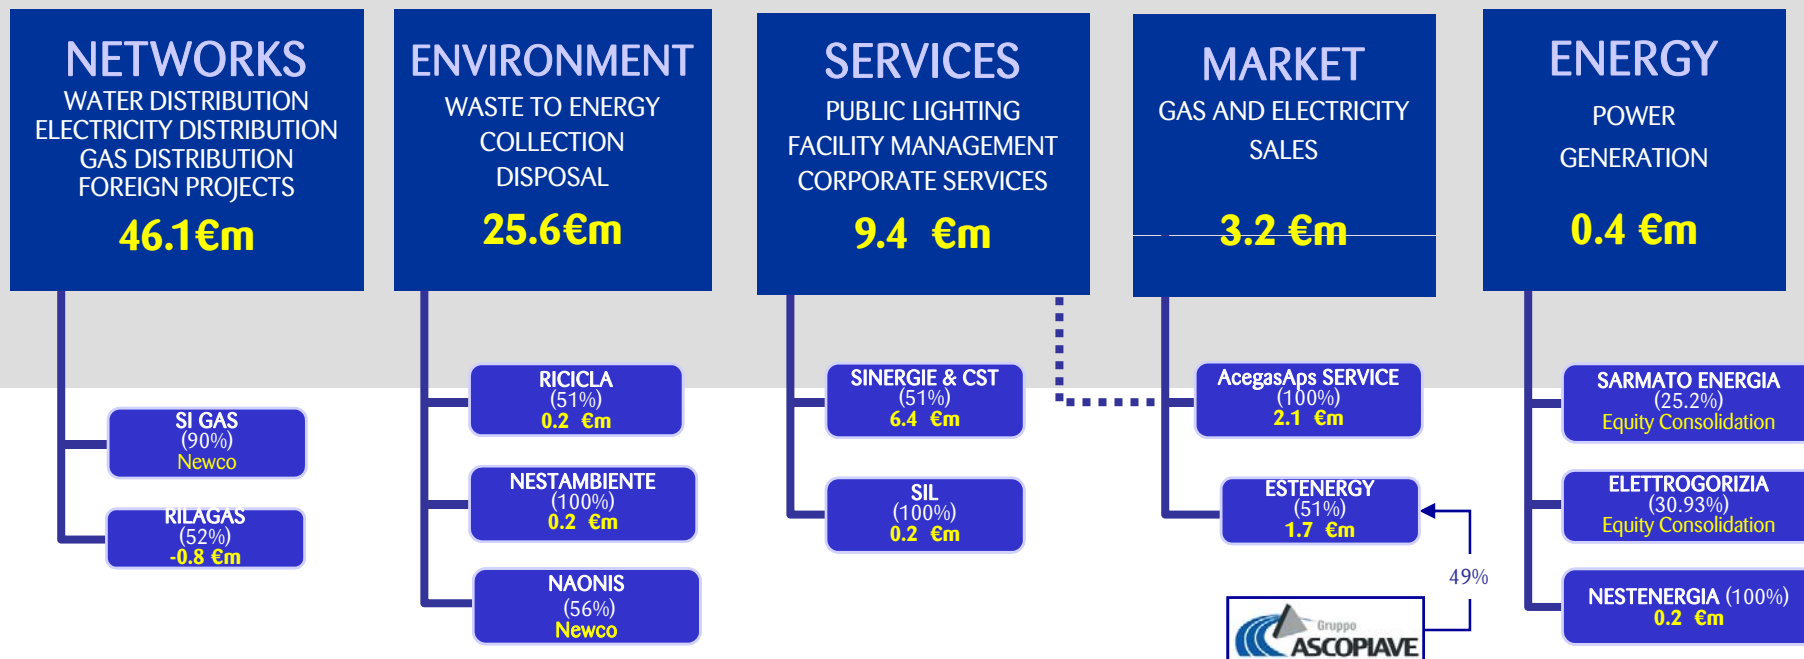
NETWORKS
WATER DISTRIBUTION
ELECTRICITY DISTRIBUTION
GAS DISTRIBUTION
FOREIGN PROJECTS
46.1€m

ENVIRONMENT
WASTE TO ENERGY
COLLECTION
DISPOSAL
25.6€m

SERVICES
PUBLIC LIGHTING
FACILITY MANAGEMENT
CORPORATE SERVICES
9.4 €m

MARKET
GAS AND ELECTRICITY
SALES
3.2 €m

ENERGY
POWER
GENERATION
0.4 €m

SI GAS
(90%)
Newco

RILAGAS
(52%)
-0.8 €m

RICICLA
(51%)
0.2 €m

NESTAMBIENTE
(100%)
0.2 €m

NAONIS
(56%)
Newco

SINERGIE & CST
(51%)
6.4 €m

SIL
(100%)
0.2 €m

AcegasAps SERVICE
(100%)
2.1 €m

ESTENERGY
(51%)
1.7 €m

49%

Gruppo
ASCOPIAVE

SARMATO ENERGIA
(25.2%)
Equity Consolidation

ELETTROGORIZIA
(30.93%)
Equity Consolidation

NESTENERGIA (100%)
0.2 €m